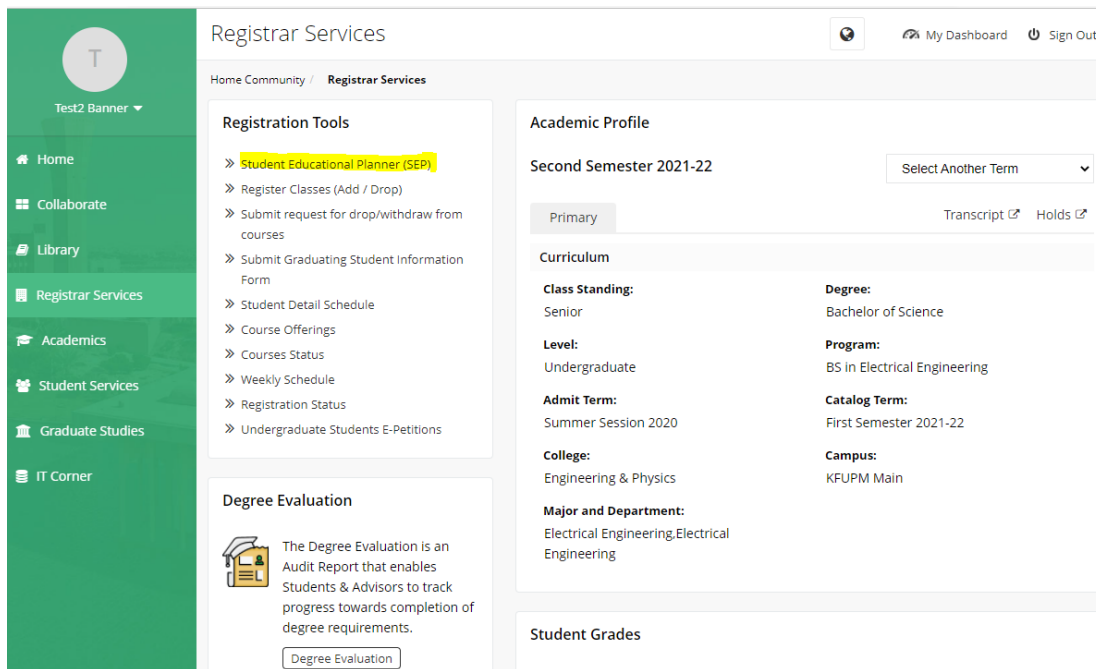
T

Test2 Banner

Home

Collaborate

Library

Registrar Services

Academics

Student Services

Graduate Studies

IT Corner

Registrar Services

My Dashboard

Sign Out

Home Community / Registrar Services

Registration Tools

Student Educational Planner (SEP)

Register Classes (Add / Drop)

Submit request for drop/withdraw from courses

Submit Graduating Student Information Form

Student Detail Schedule

Course Offerings

Courses Status

Weekly Schedule

Registration Status

Undergraduate Students E-Petitions

Degree Evaluation

The Degree Evaluation is an Audit Report that enables Students & Advisors to track progress towards completion of degree requirements.

Degree Evaluation

Academic Profile

Second Semester 2021-22

Select Another Term

Primary

Transcript

Holds

Curriculum

Class Standing:
Senior

Degree:
Bachelor of Science

Level:
Undergraduate

Program:
BS in Electrical Engineering

Admit Term:
Summer Session 2020

Catalog Term:
First Semester 2021-22

College:
Engineering & Physics

Campus:
KFUPM Main

Major and Department:
Electrical Engineering,Electrical Engineering

Student Grades